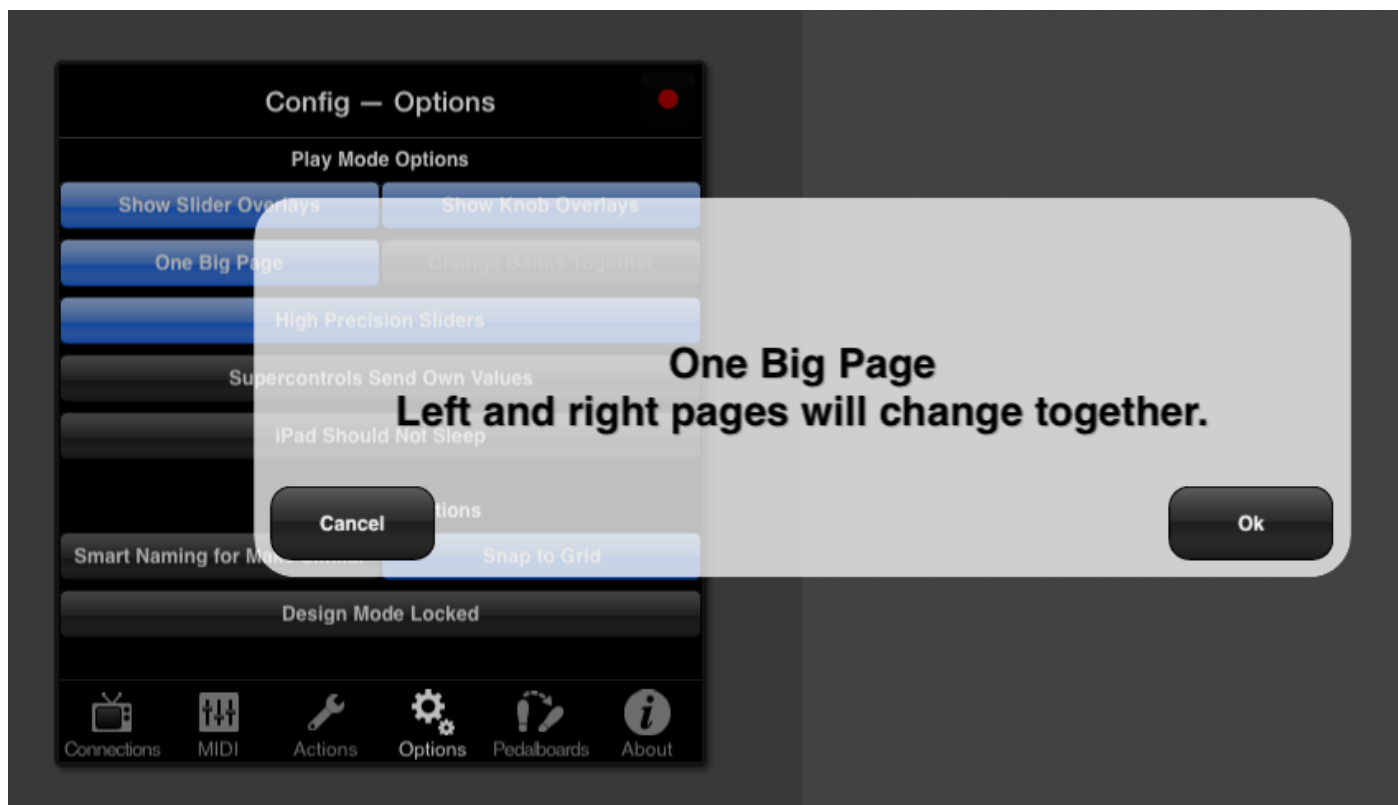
Config — Options

Play Mode Options

Show Slider Overlays

Show Knob Overlays

One Big Page

Change Banks Together

High Precision Sliders

Supercontrols Send Own Values

iPad Should Not Sleep

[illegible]tions

Smart Naming for M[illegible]

Snap to Grid

Design Mode Locked

One Big Page
Left and right pages will change together.

Cancel

Ok

Connections

MIDI

Actions

Options

Pedalboards

About